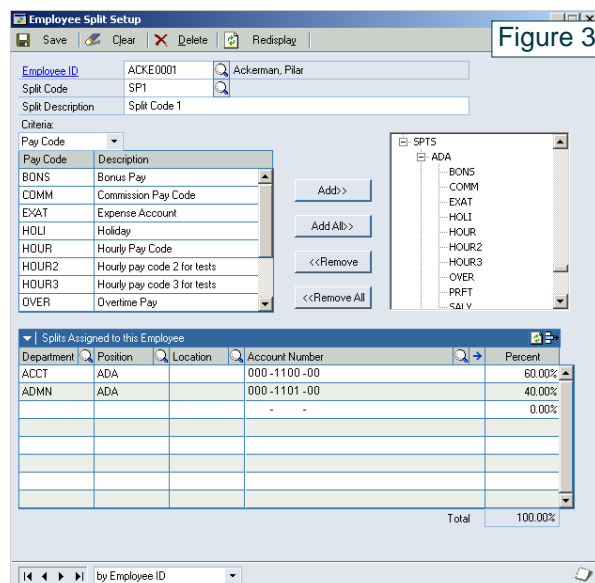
Employee Split Setup

Figure 3

Save Clear Delete Redisplay

Employee ID ACKE0001 Ackerman, Pilar
Split Code SP1
Split Description Split Code 1
Criteria:
Pay Code

| Pay Code | Description |
|---|---|
| BONS | Bonus Pay |
| COMM | Commission Pay Code |
| EXAT | Expense Account |
| HOLI | Holiday |
| HOUR | Hourly Pay Code |
| HOUR2 | Hourly pay code 2 for tests |
| HOUR3 | Hourly pay code 3 for tests |
| OVER | Overtime Pay |

Add>>
Add All>>
<<Remove
<<Remove All

SPTS
ADA
BONS
COMM
EXAT
HOLI
HOUR
HOUR2
HOUR3
OVER
PRFT
SALY

Splits Assigned to this Employee

| Department | Position | Location | Account Number | Percent |
|---|---|---|---|---|
| ACCT | ADA | | 000-1100-00 | 60.00% |
| ADMN | ADA | | 000-1101-00 | 40.00% |
| | | | - - | 0.00% |

Total 100.00%

by Employee ID